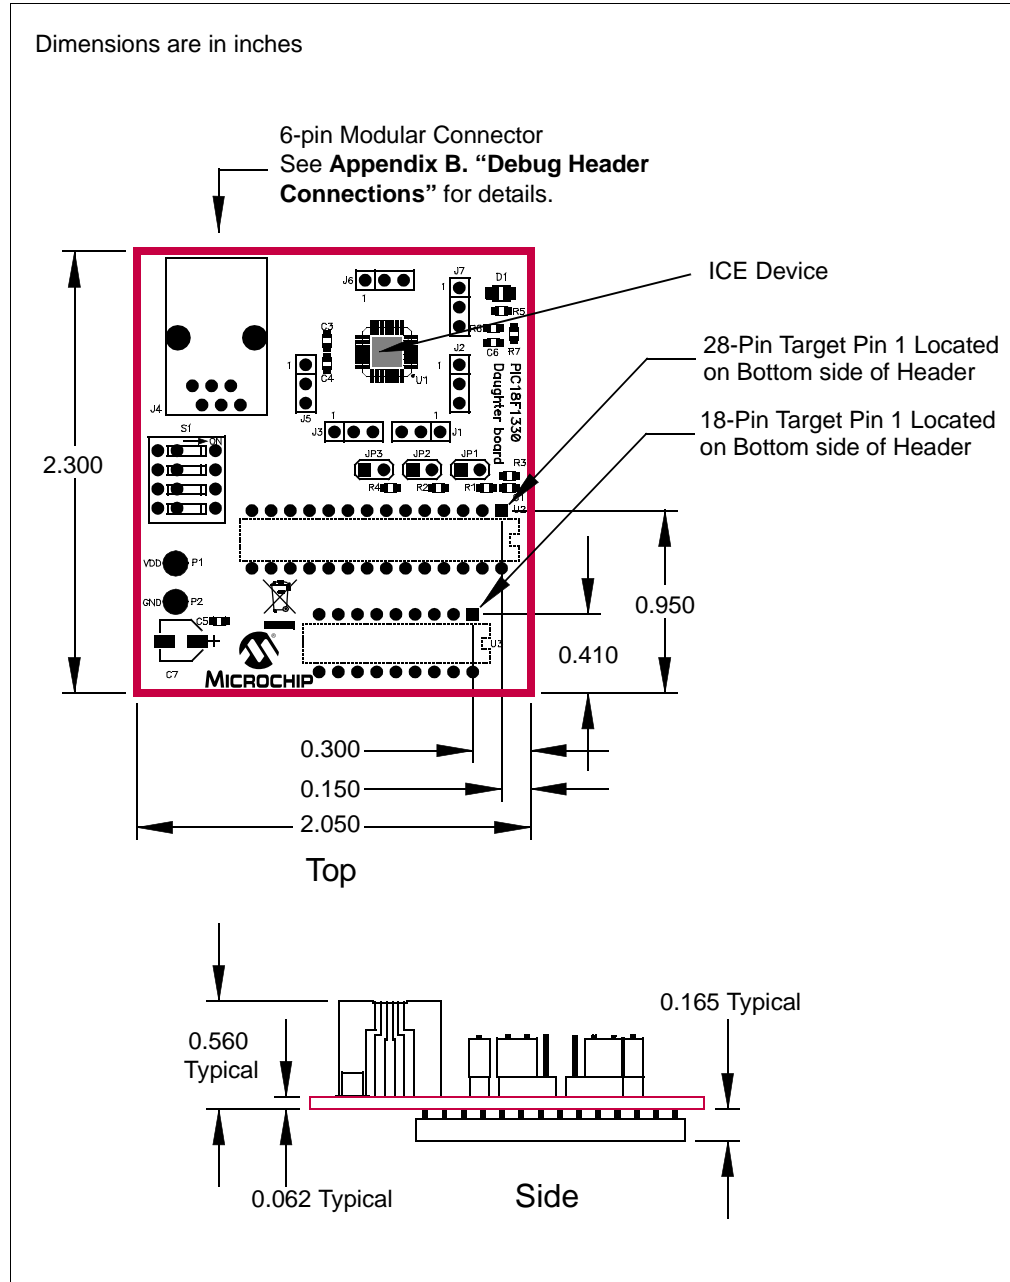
Dimensions are in inches

6-pin Modular Connector
See **Appendix B. “Debug Header Connections”** for details.

ICE Device

28-Pin Target Pin 1 Located on Bottom side of Header

18-Pin Target Pin 1 Located on Bottom side of Header

J6 1 J7 1 D1 R5 R6 C6 R7 C3 C4 U1 1 J2 1 J5 1 J3 1 1 J1 PIC18F1330 Daughter board J4 S1 ON JP3 JP2 JP1 R3 R4 R2 R1 C1 U2 VDD P1 GND P2 C5 + C7 U3 MICROCHIP

2.300

0.950

0.410

0.300

0.150

2.050

Top

0.165 Typical

0.560 Typical

0.062 Typical

Side